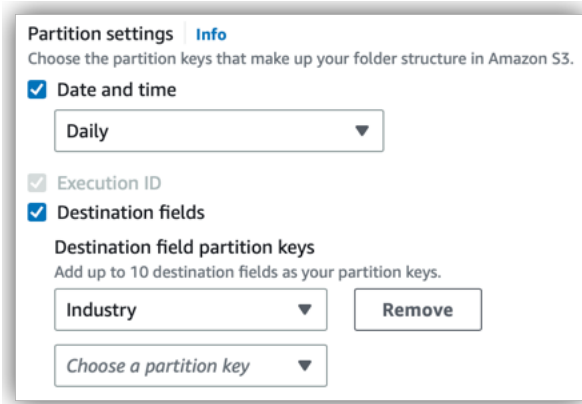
Partition settings Info
Choose the partition keys that make up your folder structure in Amazon S3.

Date and time

Daily

Execution ID

Destination fields

Destination field partition keys
Add up to 10 destination fields as your partition keys.

Industry

Remove

Choose a partition key